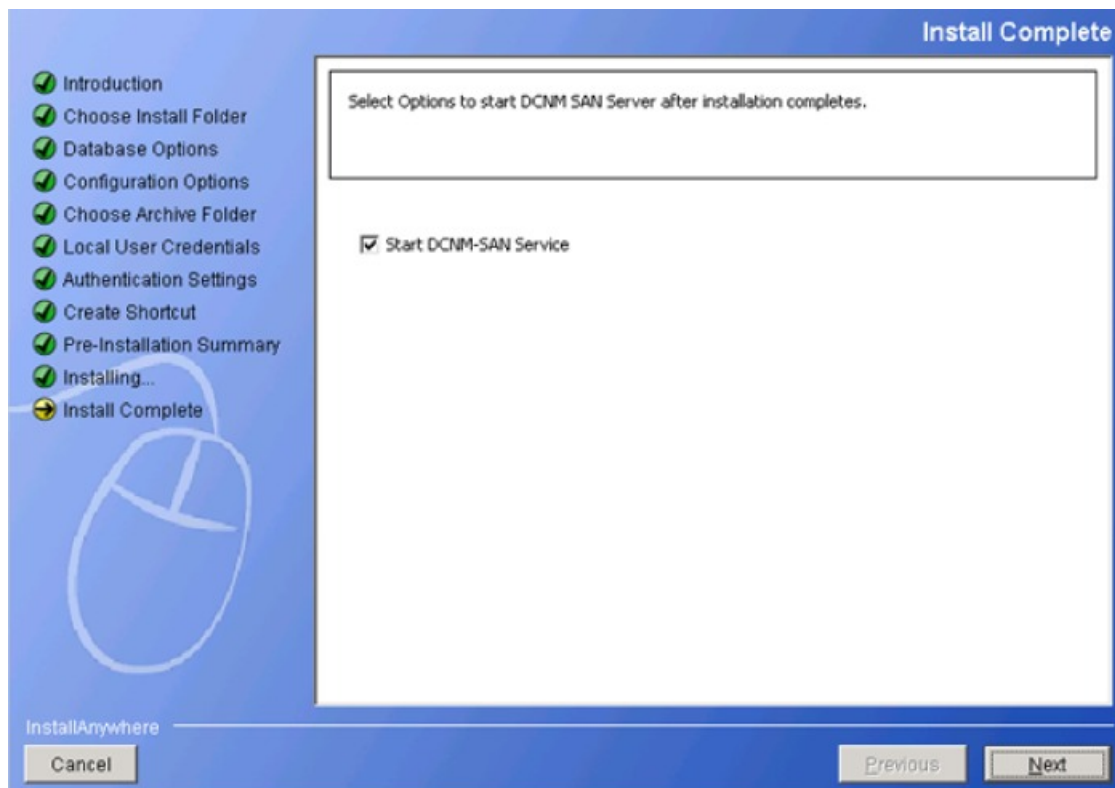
Install Complete

Introduction
Choose Install Folder
Database Options
Configuration Options
Choose Archive Folder
Local User Credentials
Authentication Settings
Create Shortcut
Pre-Installation Summary
Installing...
Install Complete

Select Options to start DCNM SAN Server after installation completes.

Start DCNM-SAN Service

InstallAnywhere

Cancel

Previous

Next